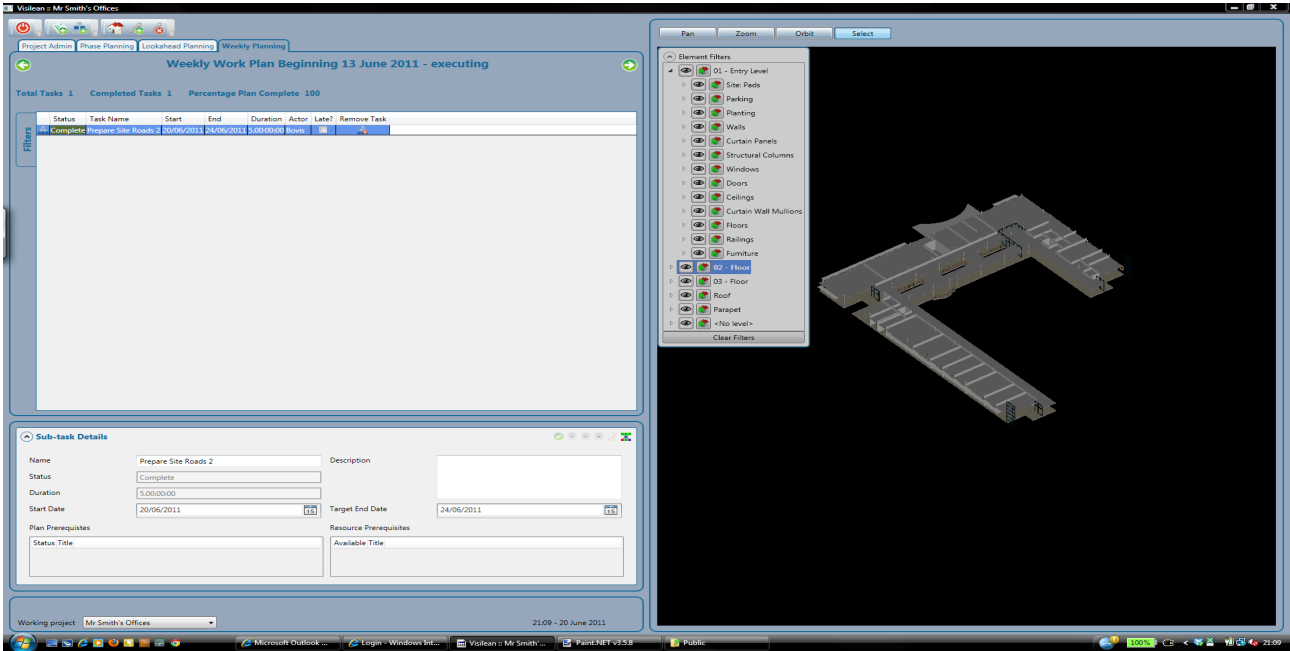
Visilean :: Mr Smith's Offices

Project Admin | Phase Planning | Lookahead Planning | Weekly Planning

Weekly Work Plan Beginning 13 June 2011 - executing

Total Tasks 1 Completed Tasks 1 Percentage Plan Complete 100

Filters

| | Status | Task Name | Start | End | Duration | Actor | Late? | Remove Task |
|---|---|---|---|---|---|---|---|---|
| | Complete | Prepare Site Roads 2 | 20/06/2011 | 24/06/2011 | 5.00:00:00 | Bovis | | |

Sub-task Details

Name Prepare Site Roads 2
Status Complete
Duration 5.00:00:00
Start Date 20/06/2011 15
Description
Target End Date 24/06/2011 15
Plan Prerequisites
Status Title
Resource Prerequisites
Available Title

Working project Mr Smith's Offices
21:09 - 20 June 2011

Pan | Zoom | Orbit | Select

Element Filters
01 - Entry Level
Site: Pads
Parking
Planting
Walls
Curtain Panels
Structural Columns
Windows
Doors
Ceilings
Curtain Wall Mullions
Floors
Railings
Furniture
02 - Floor
03 - Floor
Roof
Parapet
<No level>
Clear Filters

Microsoft Outlook ... | Login - Windows Int... | Visilean :: Mr Smith'... | Paint.NET v3.5.8 | Public
100%
21:09